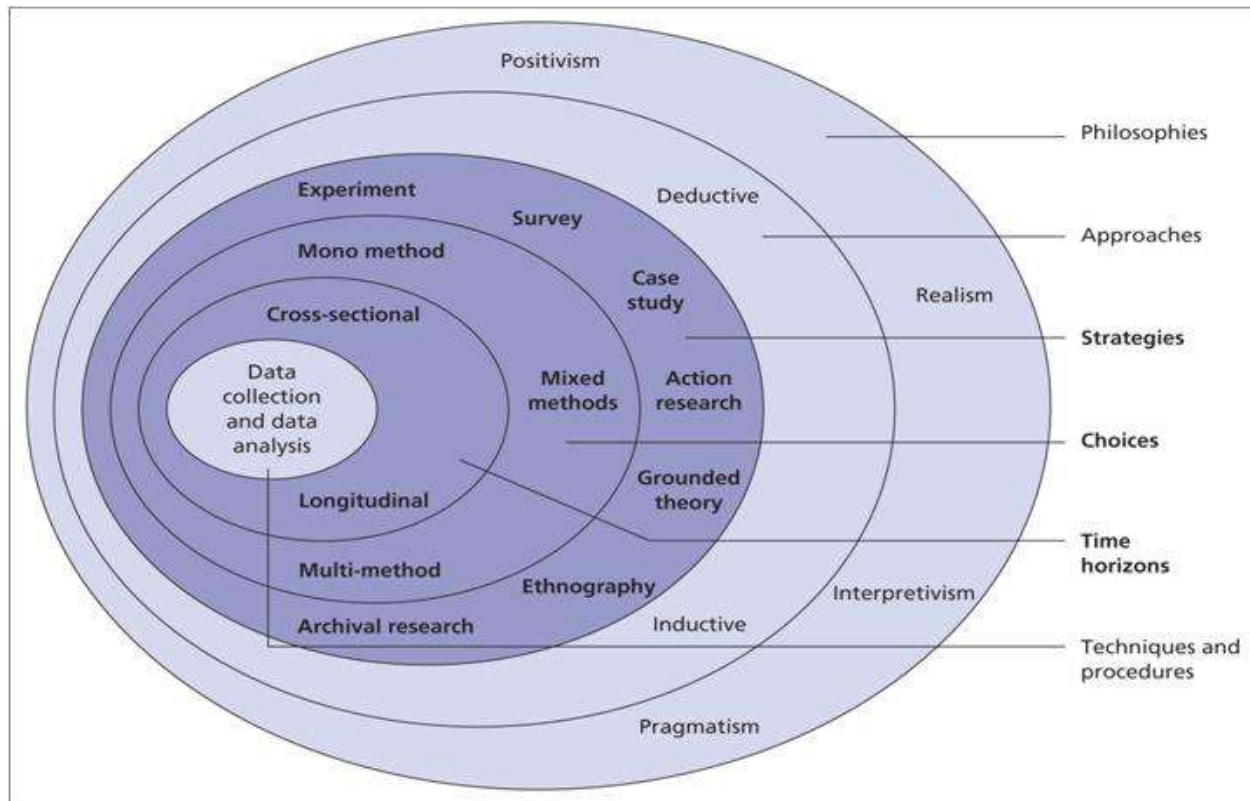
Positivism

Philosophies

Experiment

Deductive

Survey

Approaches

Mono method

Case study

Realism

Cross-sectional

Strategies

Data collection and data analysis

Mixed methods

Action research

Choices

Grounded theory

Longitudinal

Time horizons

Multi-method

Ethnography

Interpretivism

Archival research

Inductive

Techniques and procedures

Pragmatism